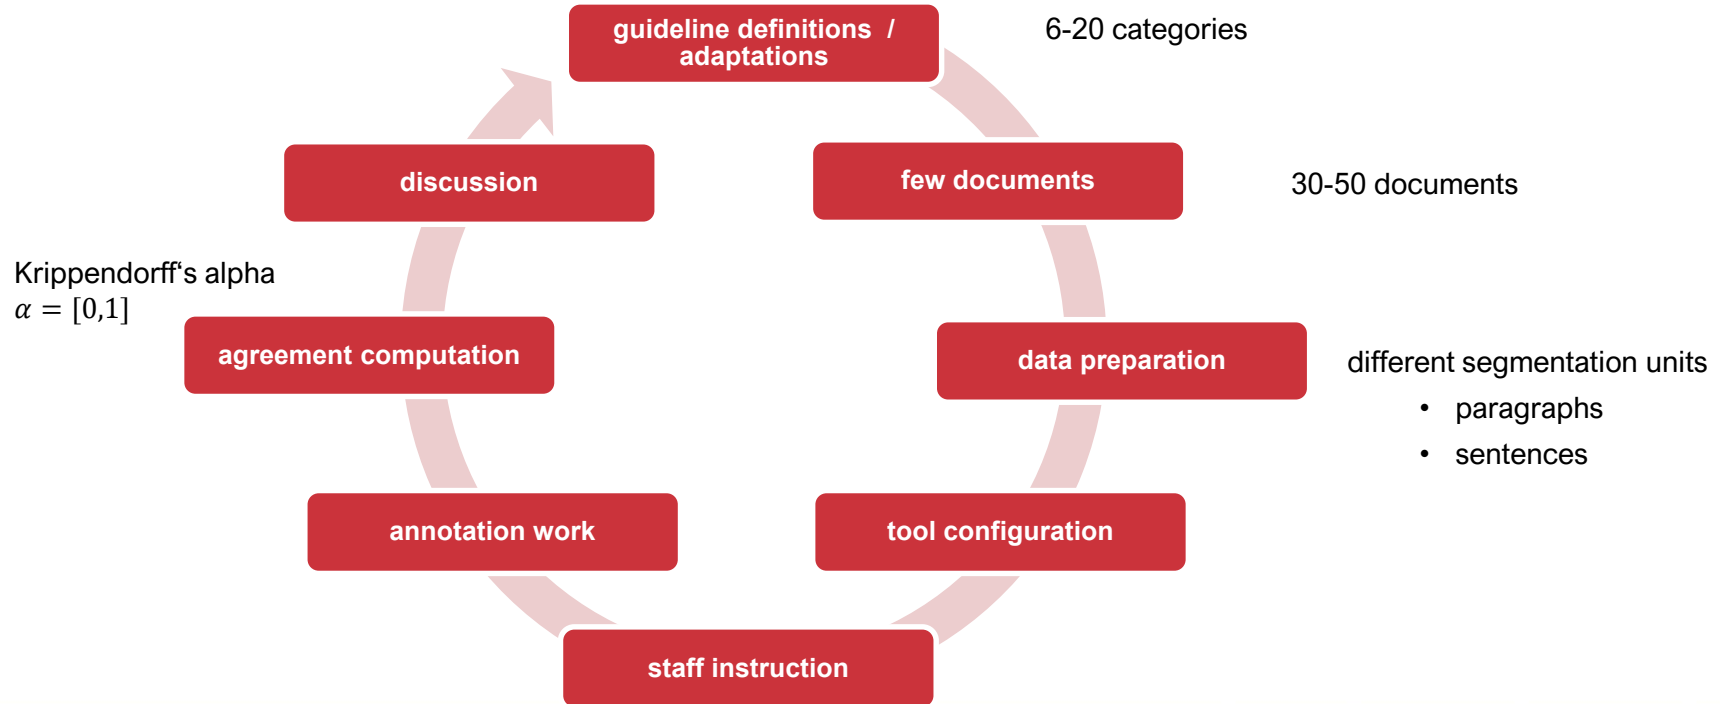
guideline definitions / adaptations

6-20 categories

few documents

30-50 documents

data preparation

different segmentation units
• paragraphs
• sentences

tool configuration

staff instruction

annotation work

agreement computation

Krippendorff's alpha
$\alpha = [0,1]$

discussion